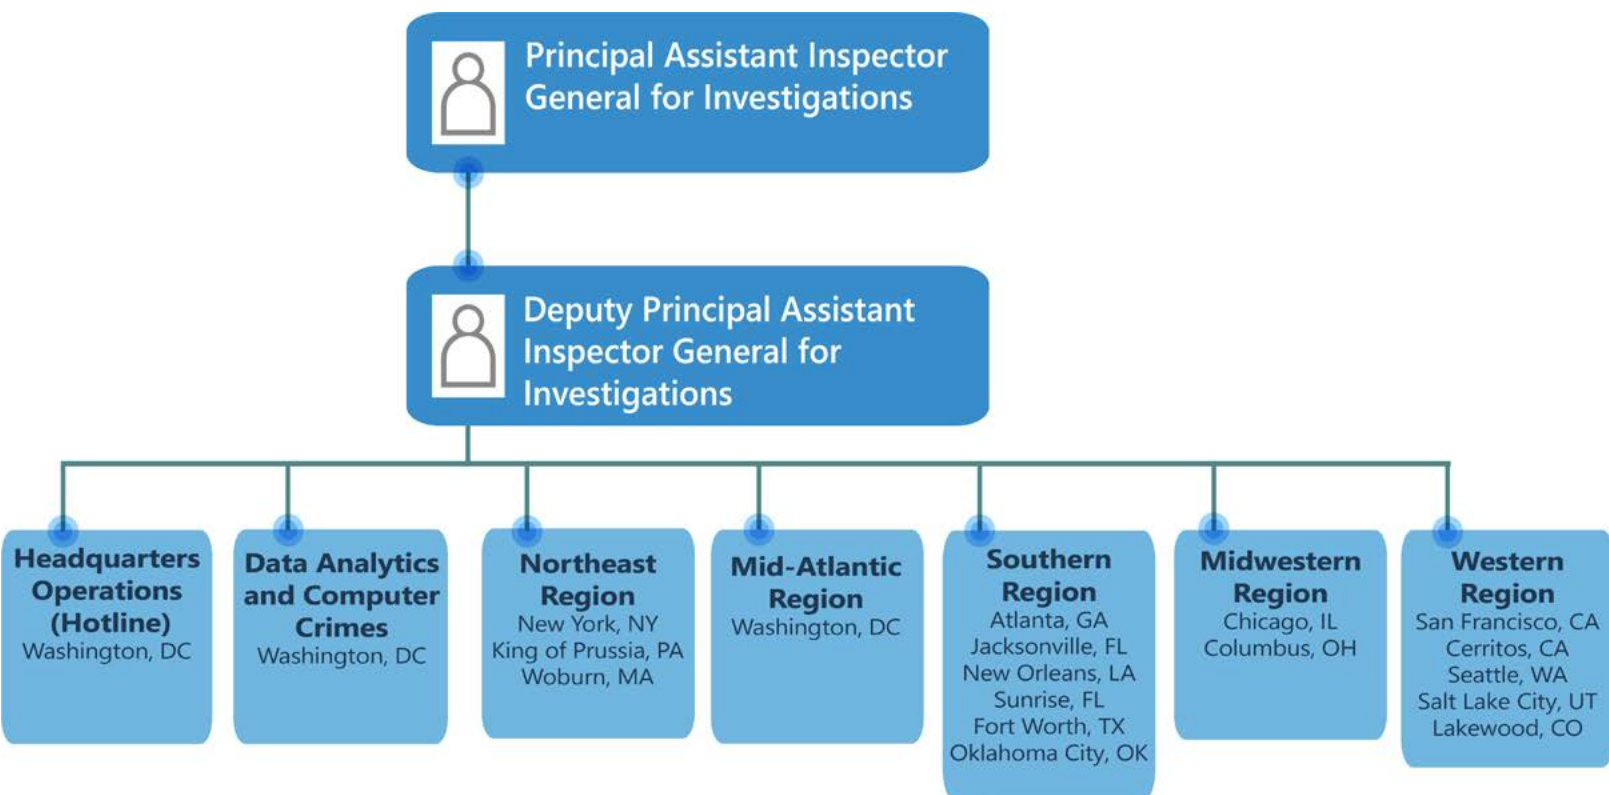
Principal Assistant Inspector General for Investigations

Deputy Principal Assistant Inspector General for Investigations

Headquarters Operations (Hotline)
Washington, DC

Data Analytics and Computer Crimes
Washington, DC

Northeast Region
New York, NY
King of Prussia, PA
Woburn, MA

Mid-Atlantic Region
Washington, DC

Southern Region
Atlanta, GA
Jacksonville, FL
New Orleans, LA
Sunrise, FL
Fort Worth, TX
Oklahoma City, OK

Midwestern Region
Chicago, IL
Columbus, OH

Western Region
San Francisco, CA
Cerritos, CA
Seattle, WA
Salt Lake City, UT
Lakewood, CO